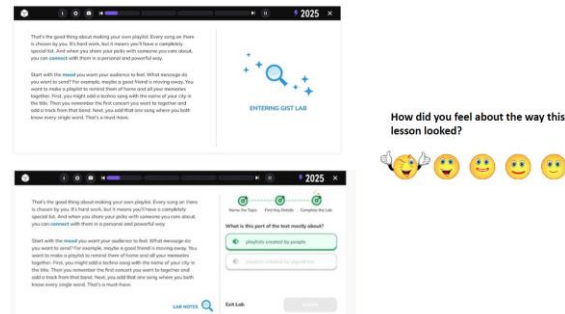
2025

That's the good thing about making your own playlist. Every song on there is chosen by you. It's hard work, but it means you'll have a completely special list. And when you share your picks with someone you care about, you can connect with them in a personal and powerful way.

Start with the mood you want your audience to feel. What message do you want to send? For example, maybe a good friend is moving away. You want to make a playlist to remind them of home and all your memories together. First, you might add a techno song with the name of your city in the title. Then you remember the first concert you went to together and add a track from that band. Next, you add that one song where you both know every single word. That's a must-have.

ENTERING GIST LAB

2025

That's the good thing about making your own playlist. Every song on there is chosen by you. It's hard work, but it means you'll have a completely special list. And when you share your picks with someone you care about, you can connect with them in a personal and powerful way.

Start with the mood you want your audience to feel. What message do you want to send? For example, maybe a good friend is moving away. You want to make a playlist to remind them of home and all your memories together. First, you might add a techno song with the name of your city in the title. Then you remember the first concert you went to together and add a track from that band. Next, you add that one song where you both know every single word. That's a must-have.

LAB NOTES

Name the Topic
Find Key Details
Complete the Lab

What is this part of the text mostly about?

playlists created by people

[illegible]

Exit Lab

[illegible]

How did you feel about the way this lesson looked?